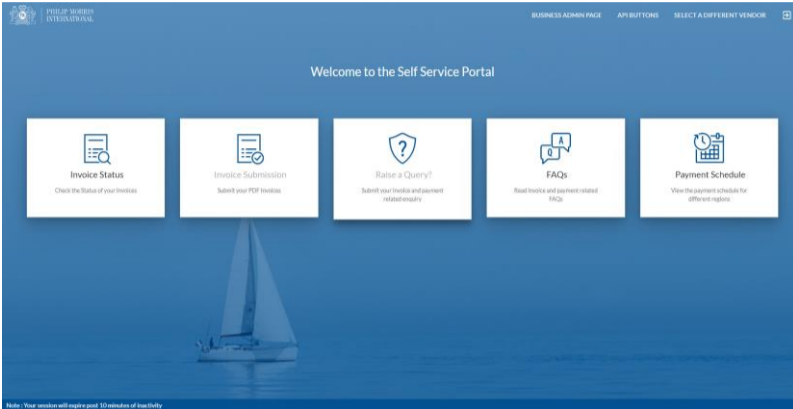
PHILIP MORRIS INTERNATIONAL

BUSINESS ADMIN PAGE API BUTTONS SELECT A DIFFERENT VENDOR

Welcome to the Self Service Portal

Invoice Status
Check the Status of your Invoices

Invoice Submission
Submit your PDF Invoices

Raise a Query?
Submit your Invoice and payment related enquiry

FAQs
Read invoice and payment related FAQs

Payment Schedule
View the payment schedule for different regions

Note : Your session will expire post 10 minutes of inactivity